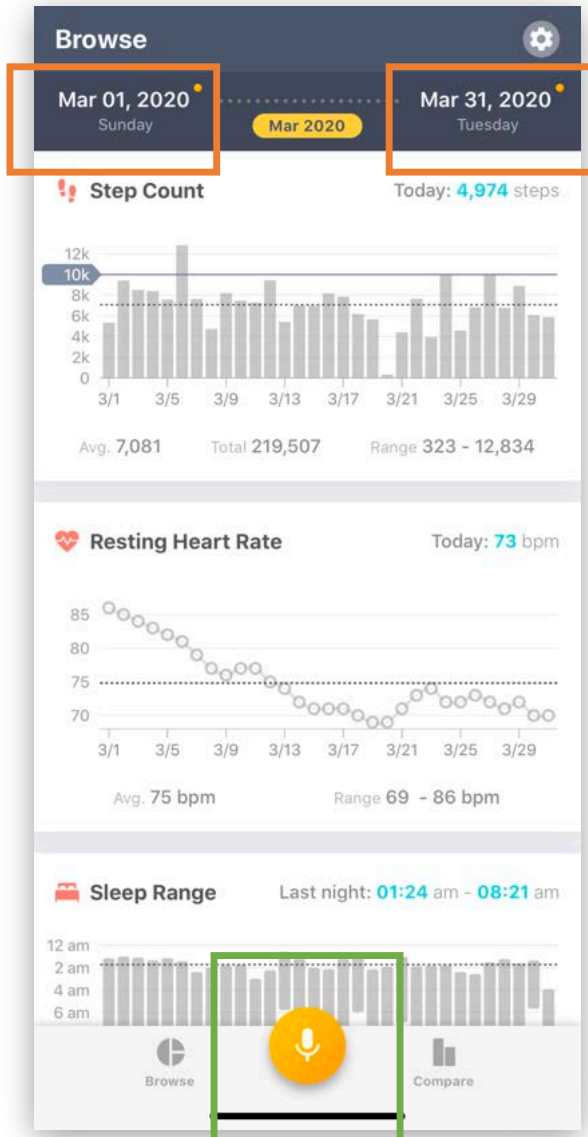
Browse

Mar 01, 2020
Sunday

Mar 2020

Mar 31, 2020
Tuesday

Step Count

Today: 4,974 steps

12k
10k
8k
6k
4k
2k
0
3/1 3/5 3/9 3/13 3/17 3/21 3/25 3/29

Avg. 7,081 Total 219,507 Range 323 - 12,834

Resting Heart Rate

Today: 73 bpm

85
80
75
70
3/1 3/5 3/9 3/13 3/17 3/21 3/25 3/29

Avg. 75 bpm Range 69 - 86 bpm

Sleep Range

Last night: 01:24 am - 08:21 am

12 am
2 am
4 am
6 am

Browse

Compare